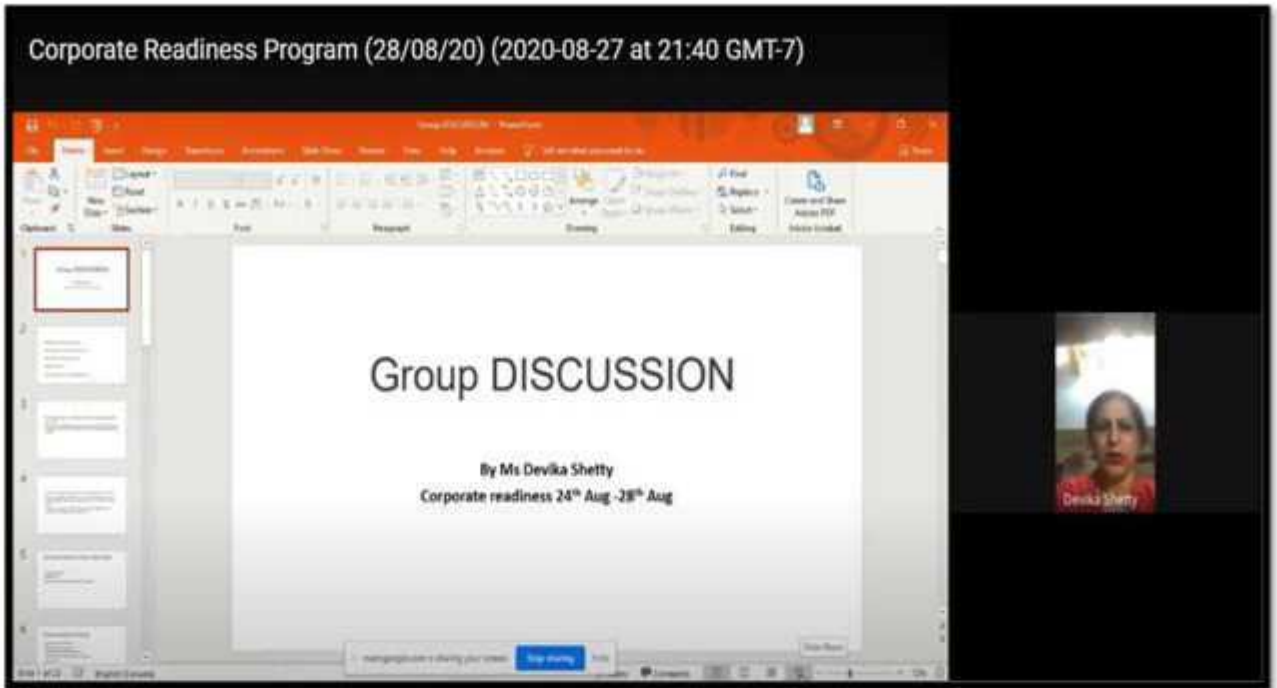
Corporate Readiness Program (28/08/20) (2020-08-27 at 21:40 GMT-7)

Group DISCUSSION - PowerPoint

Find
Replace
Select
Editing
Create and Share Adobe PDF

Group DISCUSSION

By Ms Devika Shetty
Corporate readiness 24$^{th}$ Aug -28$^{th}$ Aug

Stop sharing
Hide

Devika Shetty